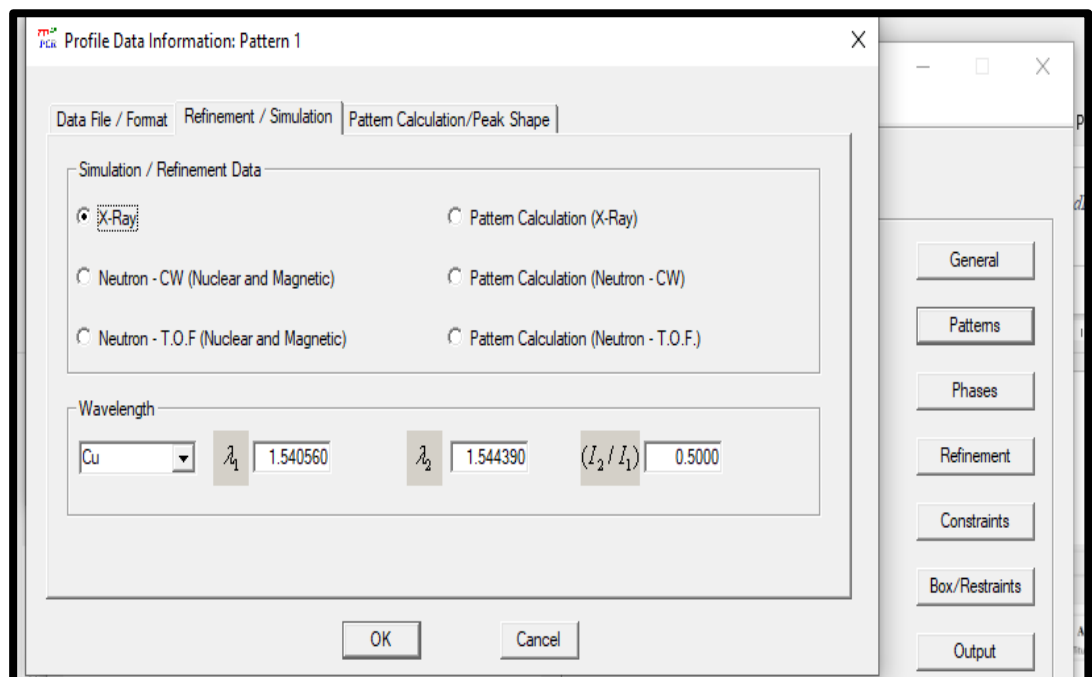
Profile Data Information: Pattern 1

Data File / Format | Refinement / Simulation | Pattern Calculation/Peak Shape

Simulation / Refinement Data

X-Ray

Pattern Calculation (X-Ray)

Neutron - CW (Nuclear and Magnetic)

Pattern Calculation (Neutron - CW)

Neutron - T.O.F (Nuclear and Magnetic)

Pattern Calculation (Neutron - T.O.F.)

Wavelength

Cu

$\lambda_1$ 1.540560

$\lambda_2$ 1.544390

$(I_2/I_1)$ 0.5000

OK

Cancel

General

Patterns

Phases

Refinement

Constraints

Box/Restraints

Output